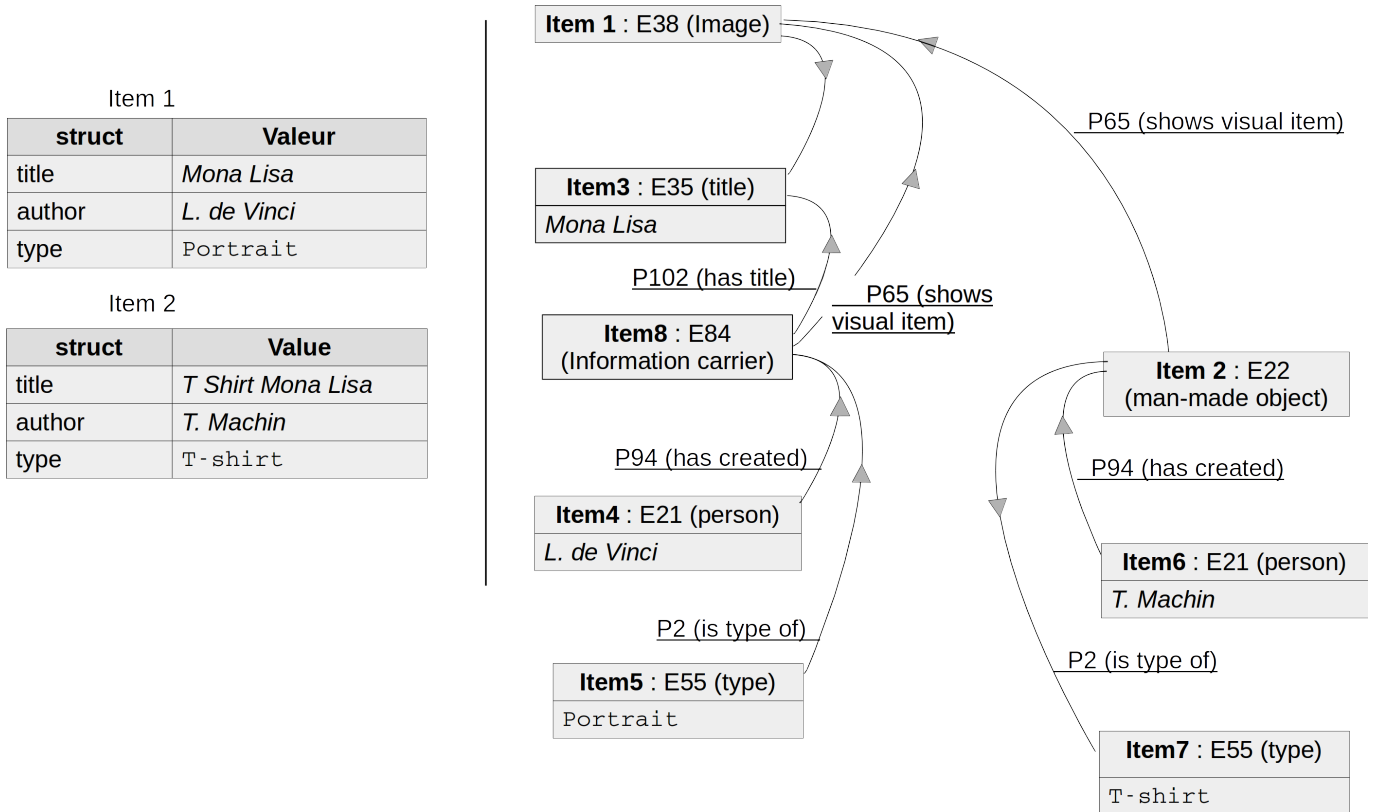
Item 1

| struct | Valeur |
|---|---|
| title | Mona Lisa |
| author | L. de Vinci |
| type | Portrait |

Item 2

| struct | Value |
|---|---|
| title | T Shirt Mona Lisa |
| author | T. Machin |
| type | T-shirt |

Item 1 : E38 (Image)

P65 (shows visual item)

Item3 : E35 (title)
Mona Lisa

P102 (has title)

P65 (shows visual item)

Item8 : E84 (Information carrier)

Item 2 : E22 (man-made object)

P94 (has created)

P94 (has created)

Item4 : E21 (person)
L. de Vinci

Item6 : E21 (person)
T. Machin

P2 (is type of)

P2 (is type of)

Item5 : E55 (type)
Portrait

Item7 : E55 (type)
T-shirt